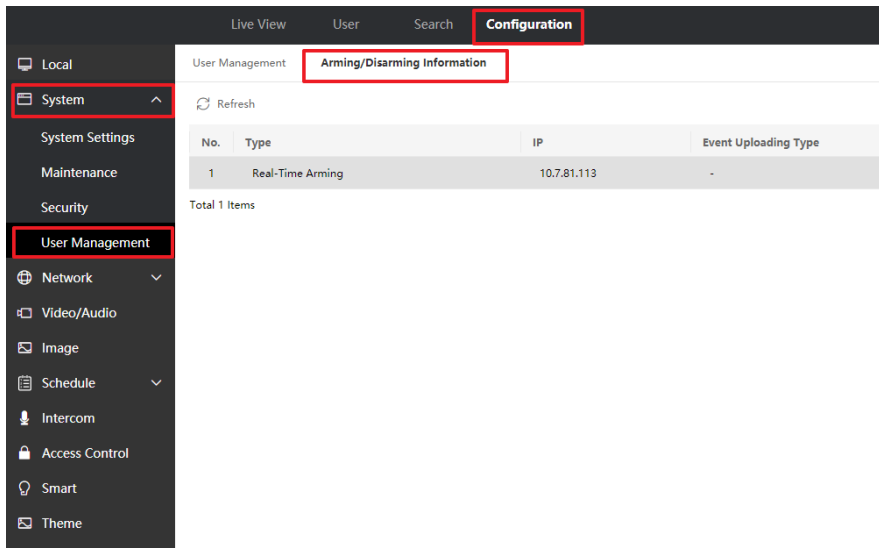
Live View User Search Configuration

Local
System
System Settings
Maintenance
Security
User Management
Network
Video/Audio
Image
Schedule
Intercom
Access Control
Smart
Theme

User Management Arming/Disarming Information

Refresh

| No. | Type | IP | Event Uploading Type |
|---|---|---|---|
| 1 | Real-Time Arming | 10.7.81.113 | - |

Total 1 Items